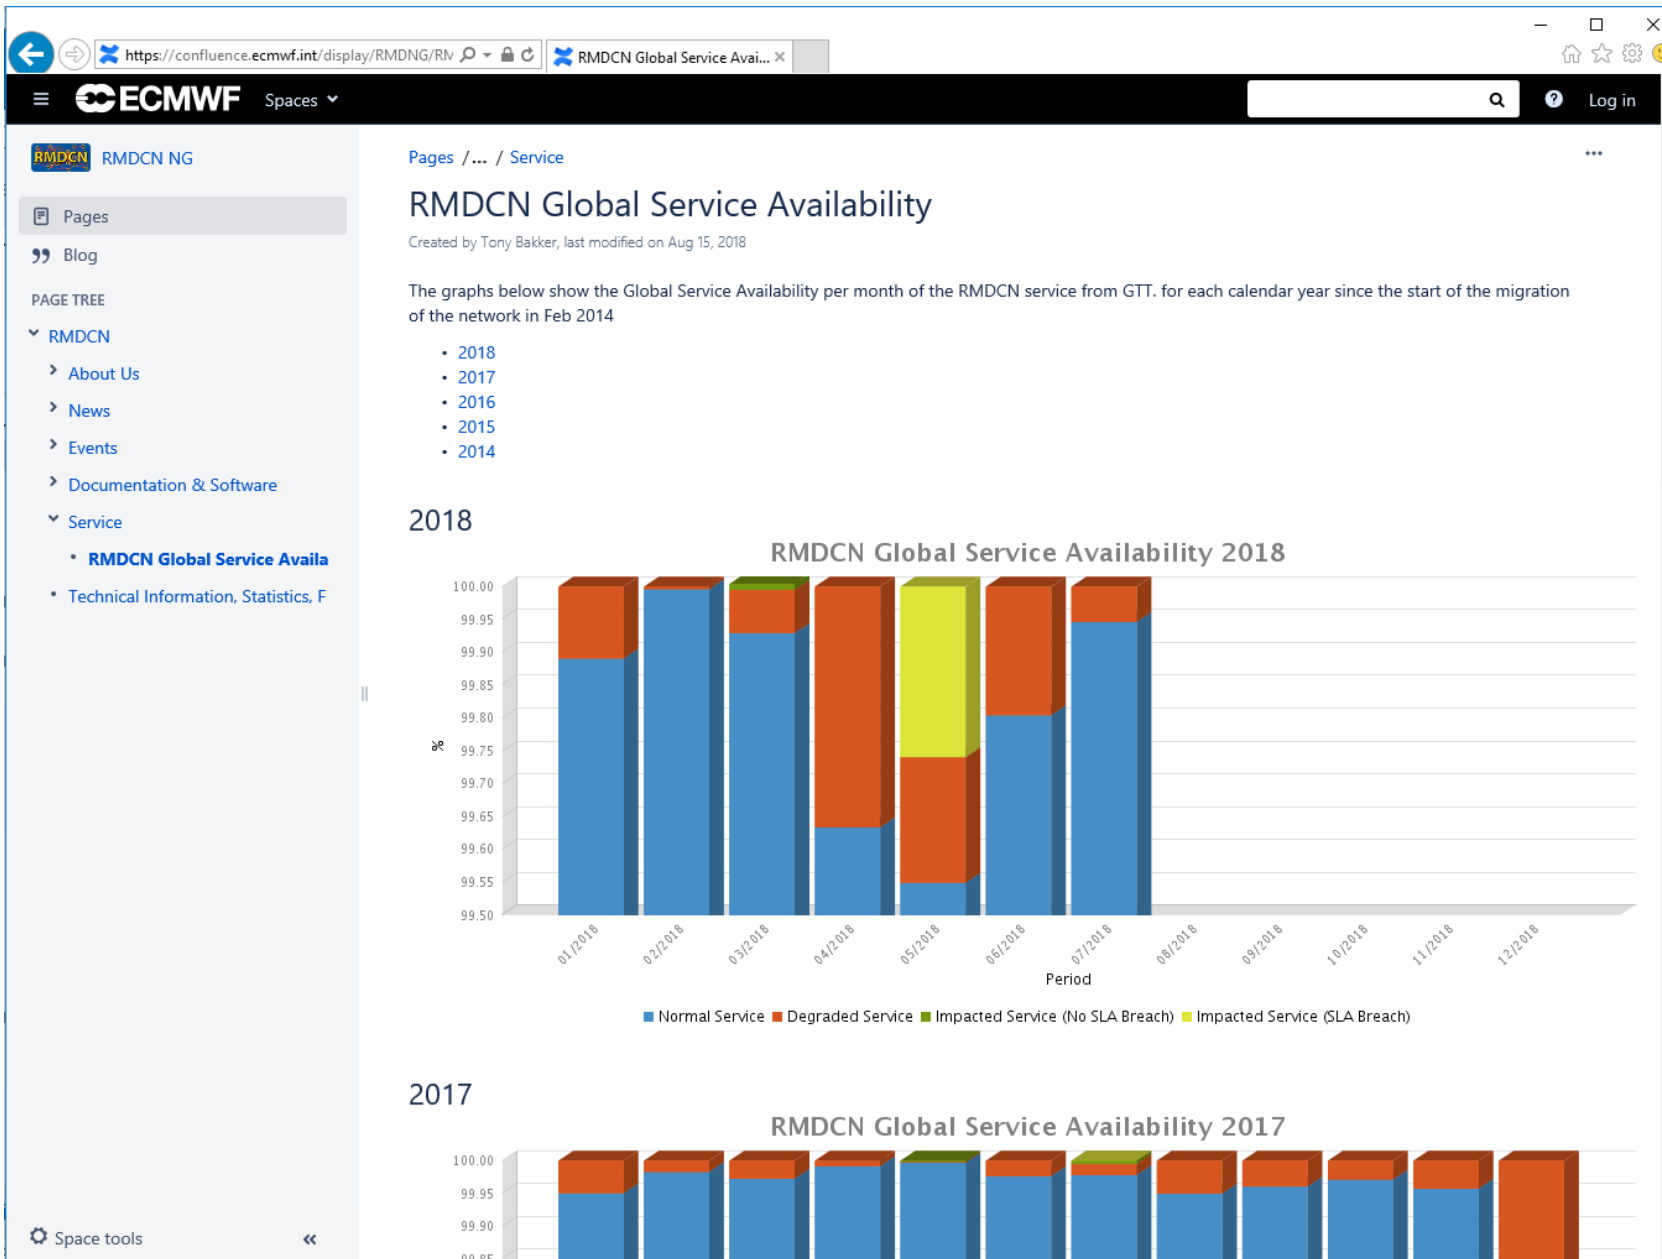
https://confluence.ecmwf.int/display/RMDNG/RM

RMDCN Global Service Avai... ×

ECMWF Spaces

Log in

RMDCN NG

Pages

Blog

PAGE TREE

RMDCN

About Us

News

Events

Documentation & Software

Service

RMDCN Global Service Availa

Technical Information, Statistics, F

Space tools

Pages / ... / Service

RMDCN Global Service Availability

Created by Tony Bakker, last modified on Aug 15, 2018

The graphs below show the Global Service Availability per month of the RMDCN service from GTT. for each calendar year since the start of the migration of the network in Feb 2014

- 2018
- 2017
- 2016
- 2015
- 2014

2018

RMDCN Global Service Availability 2018

100.00
99.95
99.90
99.85
99.80
99.75
99.70
99.65
99.60
99.55
99.50

01/2018 02/2018 03/2018 04/2018 05/2018 06/2018 07/2018 08/2018 09/2018 10/2018 11/2018 12/2018

Period

Normal Service Degraded Service Impacted Service (No SLA Breach) Impacted Service (SLA Breach)

2017

RMDCN Global Service Availability 2017

100.00
99.95
99.90